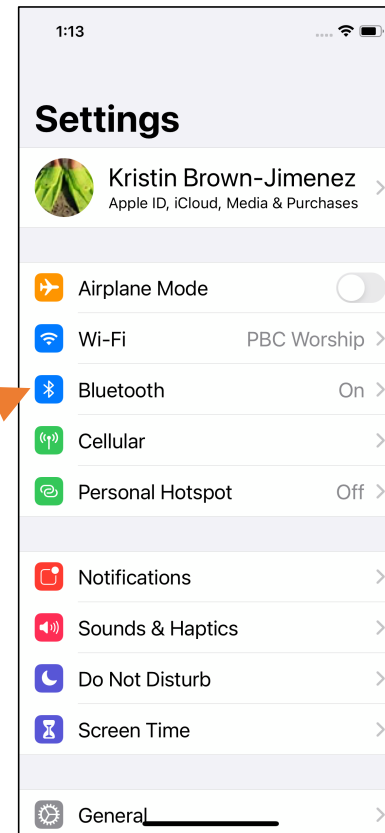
1:13

Settings

Kristin Brown-Jimenez
Apple ID, iCloud, Media & Purchases

Airplane Mode

Wi-Fi PBC Worship

Bluetooth On

Cellular

Personal Hotspot Off

Notifications

Sounds & Haptics

Do Not Disturb

Screen Time

General